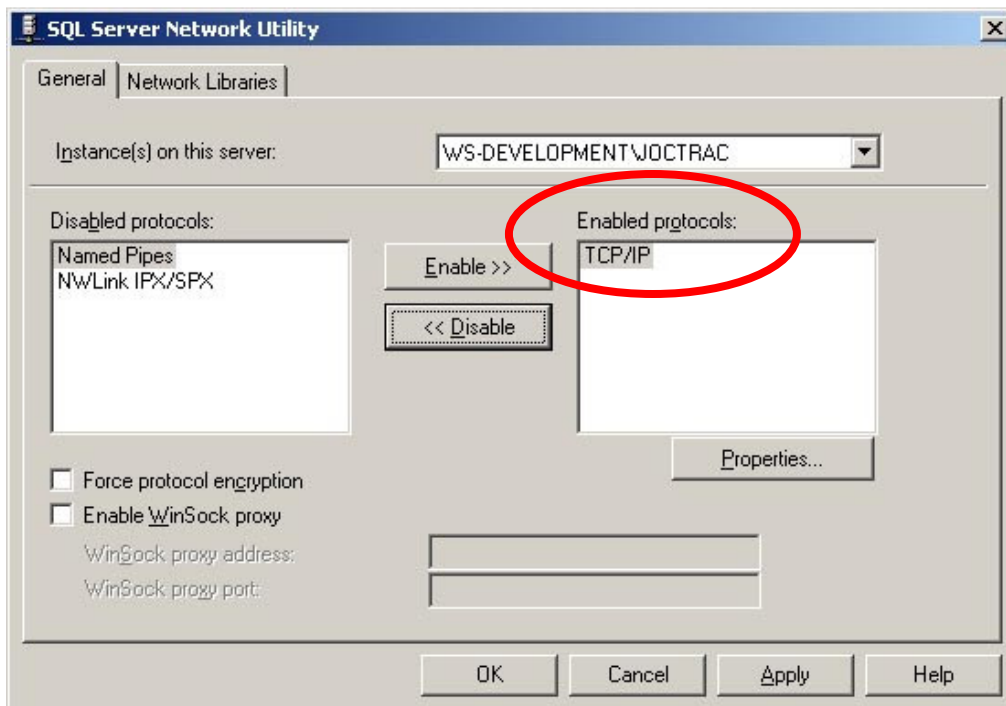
SQL Server Network Utility

General
Network Libraries

Instance(s) on this server:
WS-DEVELOPMENT\JOCTRAC

Disabled protocols:
Named Pipes
NWLink IPX/SPX

Enable >>
<< Disable

Enabled protocols:
TCP/IP

Properties...

Force protocol encryption
Enable WinSock proxy
WinSock proxy address:
WinSock proxy port:

OK
Cancel
Apply
Help